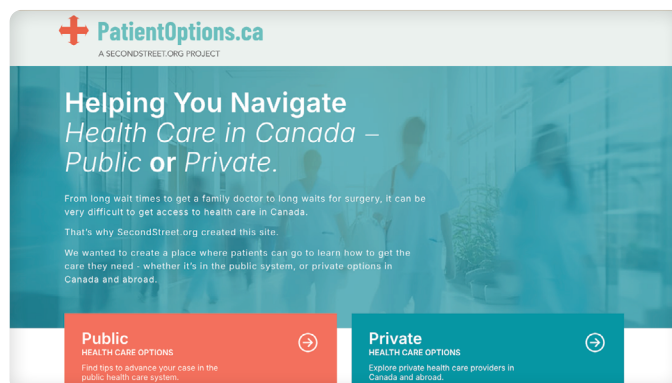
PatientOptions.ca
A SECONDSTREET.ORG PROJECT

Helping You Navigate Health Care in Canada – Public or Private.

From long wait times to get a family doctor to long waits for surgery, it can be very difficult to get access to health care in Canada.

That's why SecondStreet.org created this site.

We wanted to create a place where patients can go to learn how to get the care they need - whether it's in the public system, or private options in Canada and abroad.

Public
HEALTH CARE OPTIONS
Find tips to advance your case in the public health care system.

Private
HEALTH CARE OPTIONS
Explore private health care providers in Canada and abroad.